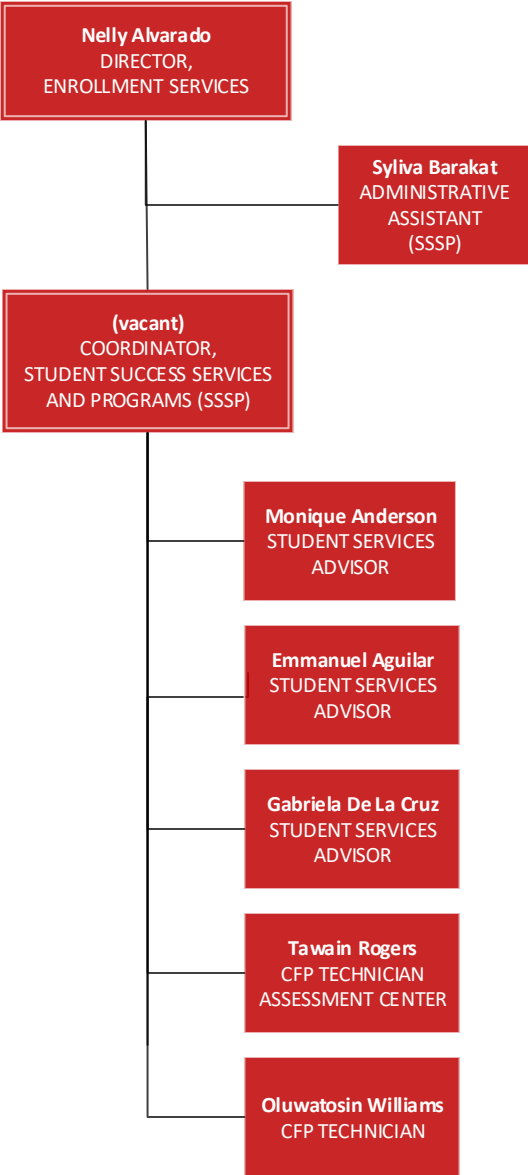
Nelly Alvarado
DIRECTOR,
ENROLLMENT SERVICES

Syliva Barakat
ADMINISTRATIVE
ASSISTANT
(SSSP)

(vacant)
COORDINATOR,
STUDENT SUCCESS SERVICES
AND PROGRAMS (SSSP)

Monique Anderson
STUDENT SERVICES
ADVISOR

Emmanuel Aguilar
STUDENT SERVICES
ADVISOR

Gabriela De La Cruz
STUDENT SERVICES
ADVISOR

Tawain Rogers
CFP TECHNICIAN
ASSESSMENT CENTER

Oluwatosin Williams
CFP TECHNICIAN